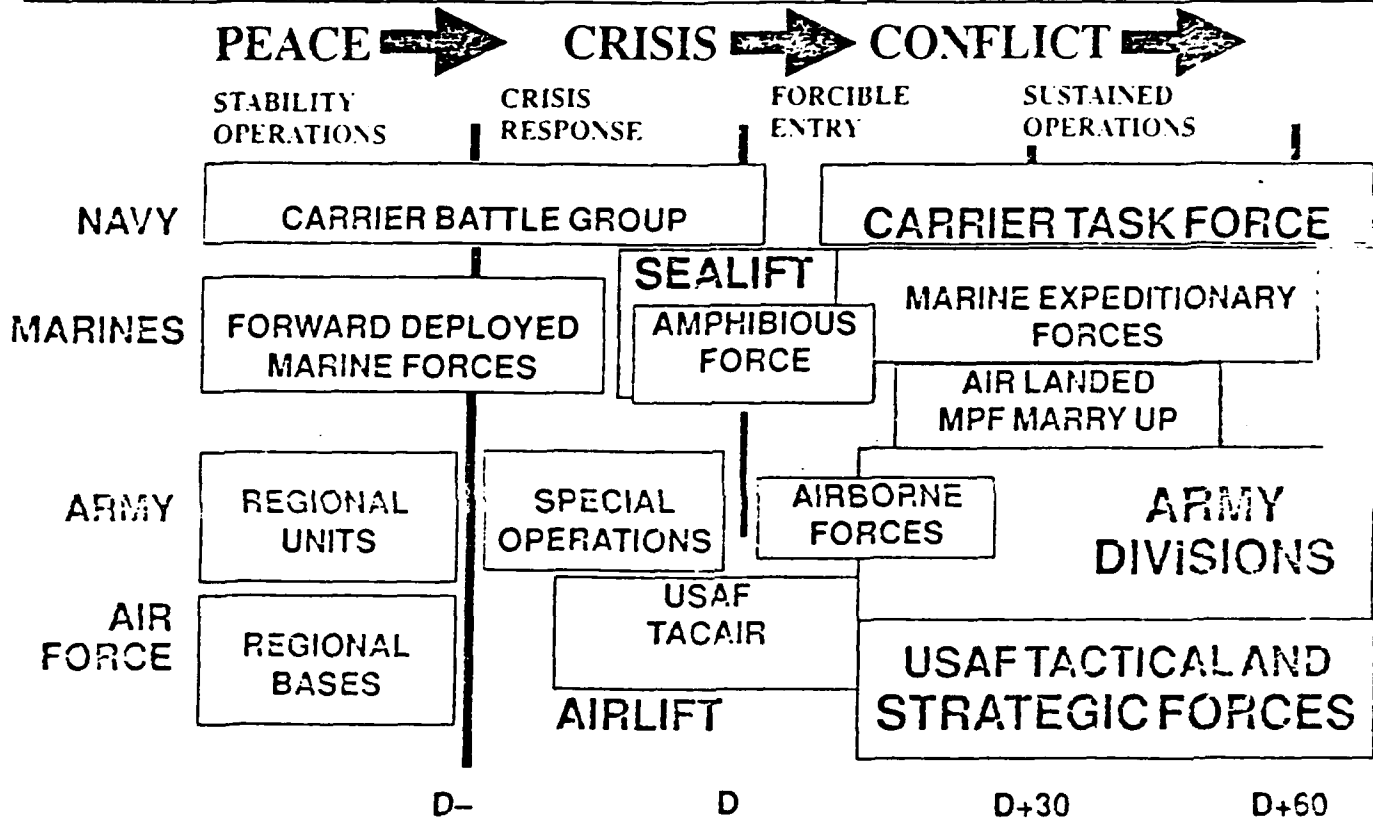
PEACE CRISIS CONFLICT

STABILITY OPERATIONS

CRISIS RESPONSE

FORCIBLE ENTRY

SUSTAINED OPERATIONS

NAVY

CARRIER BATTLE GROUP

CARRIER TASK FORCE

SEALIFT

MARINES

FORWARD DEPLOYED MARINE FORCES

AMPHIBIOUS FORCE

MARINE EXPEDITIONARY FORCES

AIR LANDED MPF MARRY UP

ARMY

REGIONAL UNITS

SPECIAL OPERATIONS

AIRBORNE FORCES

ARMY DIVISIONS

AIR FORCE

REGIONAL BASES

USAF TACAIR

AIRLIFT

USAF TACTICAL AND STRATEGIC FORCES

D–

D

D+30

D+60